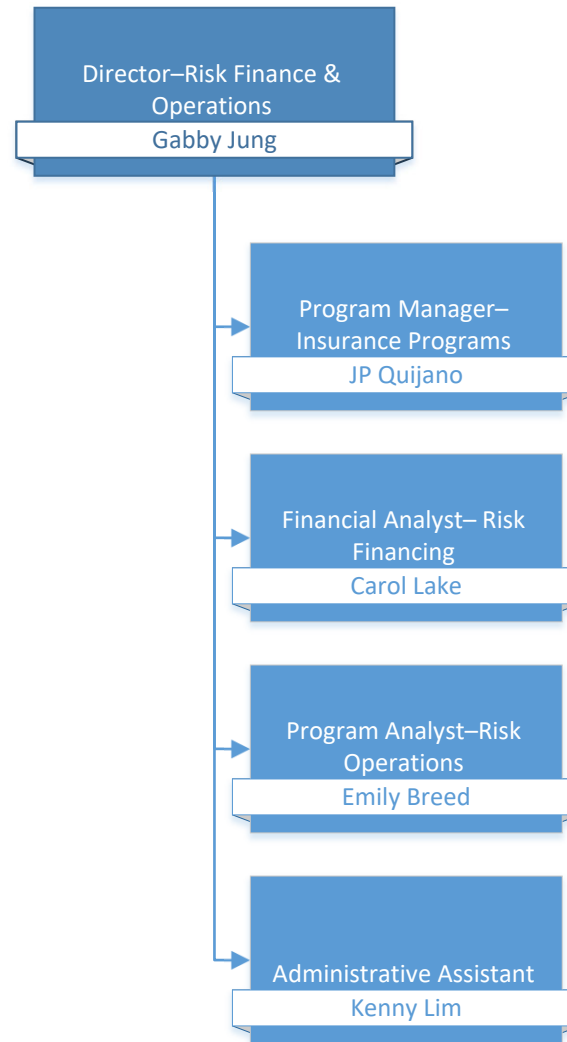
Director–Risk Finance & Operations
Gabby Jung

Program Manager– Insurance Programs
JP Quijano

Financial Analyst– Risk Financing
Carol Lake

Program Analyst–Risk Operations
Emily Breed

Administrative Assistant
Kenny Lim